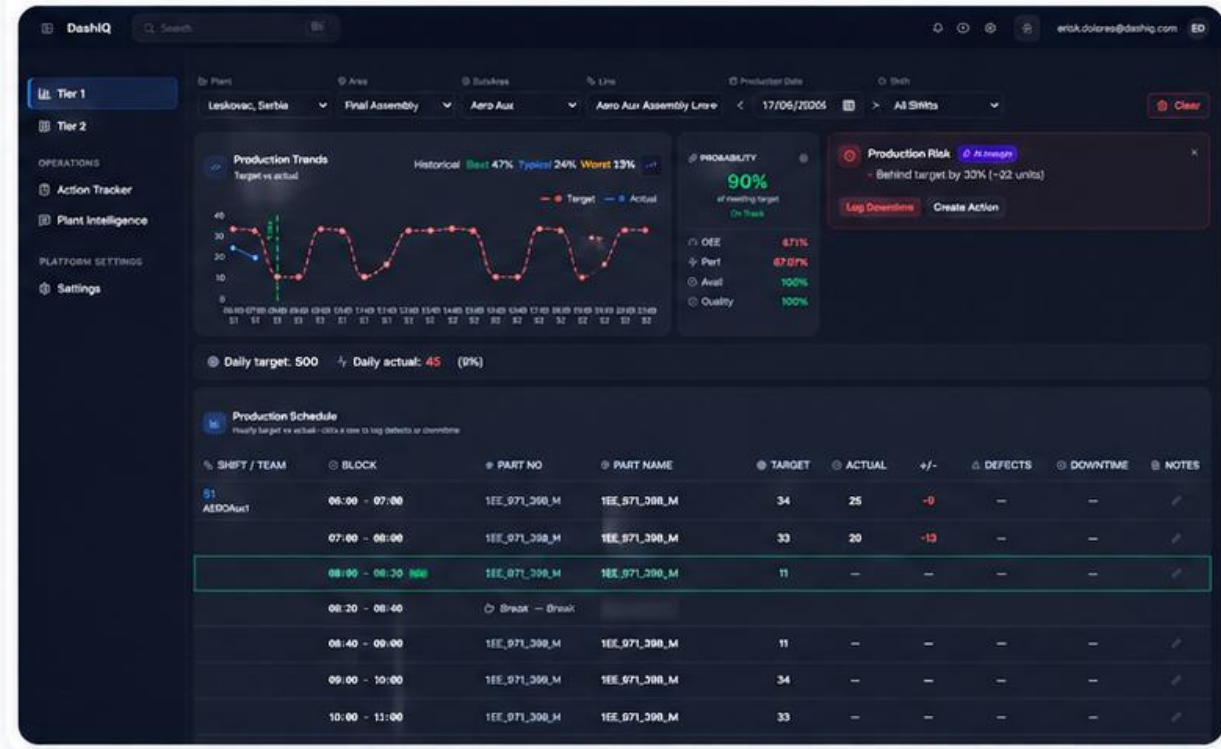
DashIQ Search

erick.dolores@dashiq.com ED

Tier 1
Tier 2
OPERATIONS
Action Tracker
Plant Intelligence
PLATFORM SETTINGS
Settings

Plant Leskovac, Serbia
Area Final Assembly
SubArea Aero Aux
Line Aero Aux Assembly Line
Production Date 17/06/2026
Shift All Shifts
Clear

Production Trends
Target vs actual
Historical Best 47% Typical 24% Worst 13%
Target Actual

PROBABILITY
90%
of meeting target
On Track
OEE 67.1%
Perf 67.07%
Avail 100%
Quality 100%

Production Risk AI Insight
Behind target by 30% (−22 units)
Log Downtime Create Action

Daily target: 500 Daily actual: 45 (9%)

Production Schedule
Hourly target vs actual - click a row to log defects or downtime

| SHIFT / TEAM | BLOCK | PART NO | PART NAME | TARGET | ACTUAL | +/- | DEFECTS | DOWNTIME | NOTES |
|---|---|---|---|---|---|---|---|---|---|
| S1 AEROAux1 | 06:00 - 07:00 | 1EE_971_398_M | 1EE_971_398_M | 34 | 25 | -9 | — | — | |
| | 07:00 - 08:00 | 1EE_971_398_M | 1EE_971_398_M | 33 | 20 | -13 | — | — | |
| | 08:00 - 08:20 NOW | 1EE_971_398_M | 1EE_971_398_M | 11 | — | — | — | — | |
| | 08:20 - 08:40 | Break — Break | | | | | | | |
| | 08:40 - 09:00 | 1EE_971_398_M | 1EE_971_398_M | 11 | — | — | — | — | |
| | 09:00 - 10:00 | 1EE_971_398_M | 1EE_971_398_M | 34 | — | — | — | — | |
| | 10:00 - 11:00 | 1EE_971_398_M | 1EE_971_398_M | 33 | — | — | — | — | |